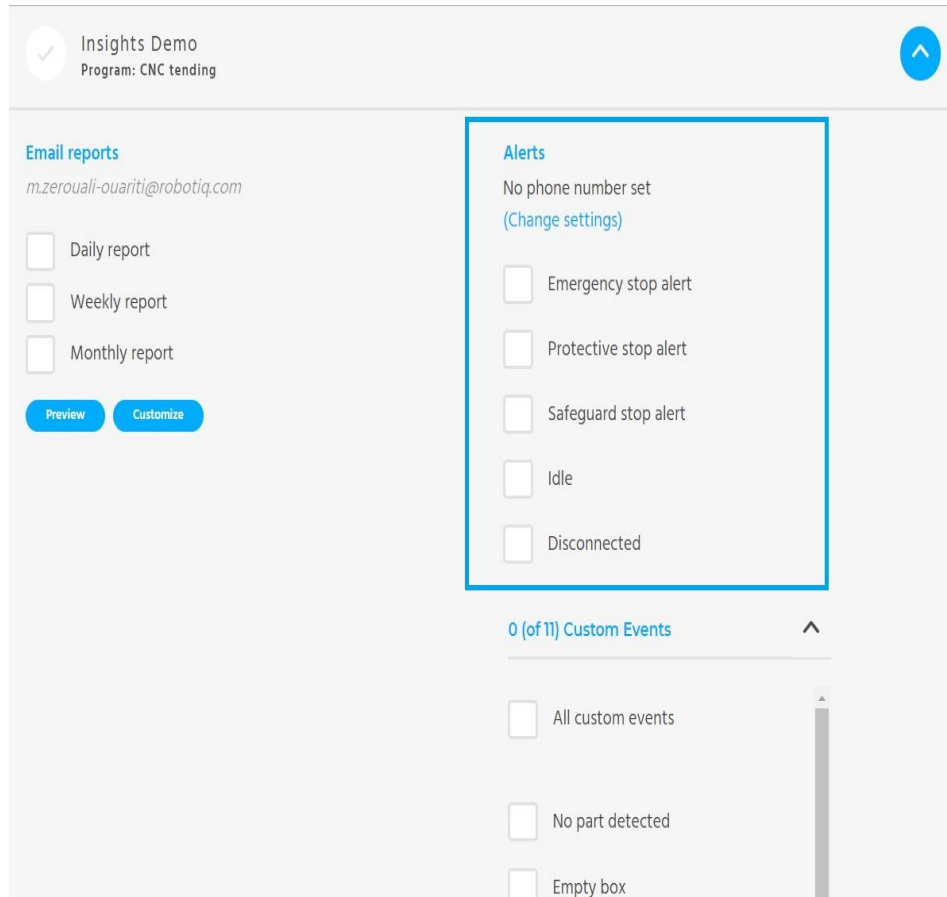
Insights Demo
Program: CNC tending

Email reports
m.zerouali-ouariti@robotiq.com

Daily report

Weekly report

Monthly report

Preview Customize

Alerts
No phone number set
(Change settings)

Emergency stop alert

Protective stop alert

Safeguard stop alert

Idle

Disconnected

0 (of 11) Custom Events

All custom events

No part detected

Empty box